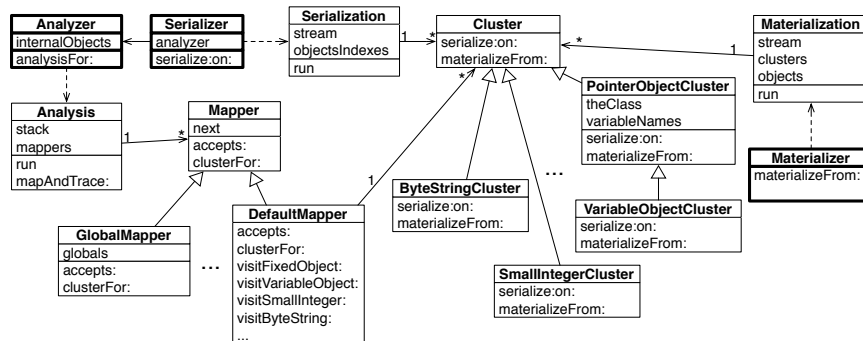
Analyzer
internalObjects
analysisFor:

Serializer
analyzer
serialize:on:

Serialization
stream
objectsIndexes
run

1
*

Cluster
serialize:on:
materializeFrom:

*
1

Materialization
stream
clusters
objects
run

Analysis
stack
mappers
run
mapAndTrace:

1
*

Mapper
next
accepts:
clusterFor:

*

PointerObjectCluster
theClass
variableNames
serialize:on:
materializeFrom:

Materializer
materializeFrom:

1

ByteStringCluster
serialize:on:
materializeFrom:

...

VariableObjectCluster
serialize:on:
materializeFrom:

GlobalMapper
globals
accepts:
clusterFor:

...

DefaultMapper
accepts:
clusterFor:
visitFixedObject:
visitVariableObject:
visitSmallInteger:
visitByteString:
...

SmallIntegerCluster
serialize:on:
materializeFrom: